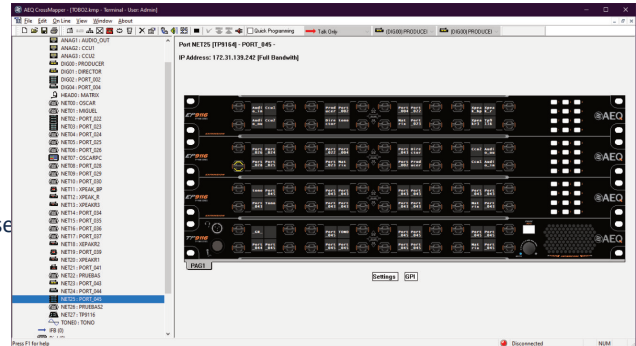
AEQ CrossMapper - [TDBO2.kmp - Terminal - User: Admin]

File Edit On Line View Window About

Quick Programming Talk Only DIG00 (PRODUCE) DIG00 (PRODUCE)

ANAG1 : AUDIO_OUT
ANAG2 : CCU1
ANAG3 : CCU2
DIG00 : PRODUCER
DIG01 : DIRECTOR
DIG02 : PORT_002
DIG04 : PORT_004
HEAD0 : MATRIX
NET00 : OSCAR
NET01 : MIGUEL
NET02 : PORT_022
NET03 : PORT_023
NET04 : PORT_024
NET05 : PORT_025
NET06 : PORT_026
NET07 : OSCARPC
NET08 : PORT_028
NET09 : PORT_029
NET10 : PORT_030
NET11 : XPEAK_BP
NET12 : XPEAK_R
NET13 : XPEAKR3
NET14 : PORT_034
NET15 : PORT_035
NET16 : PORT_036
NET17 : PORT_037
NET18 : XEPAKR2
NET19 : PORT_039
NET20 : XPEAKR1
NET21 : PORT_041
NET22 : PRUEBA5
NET23 : PORT_043
NET24 : PORT_044
NET25 : PORT_045
NET26 : PRUEBAS2
NET27 : TP9116
TONE0 : TONO
IFB (0)

Port NET25 [TP9164] - PORT_045 -

IP Address: 172.31.139.242 [Full Bandwith]

AEQ
AEQ
AEQ
AEQ

PAG1

Settings GPI

Press F1 for help

Disconnected

NUM